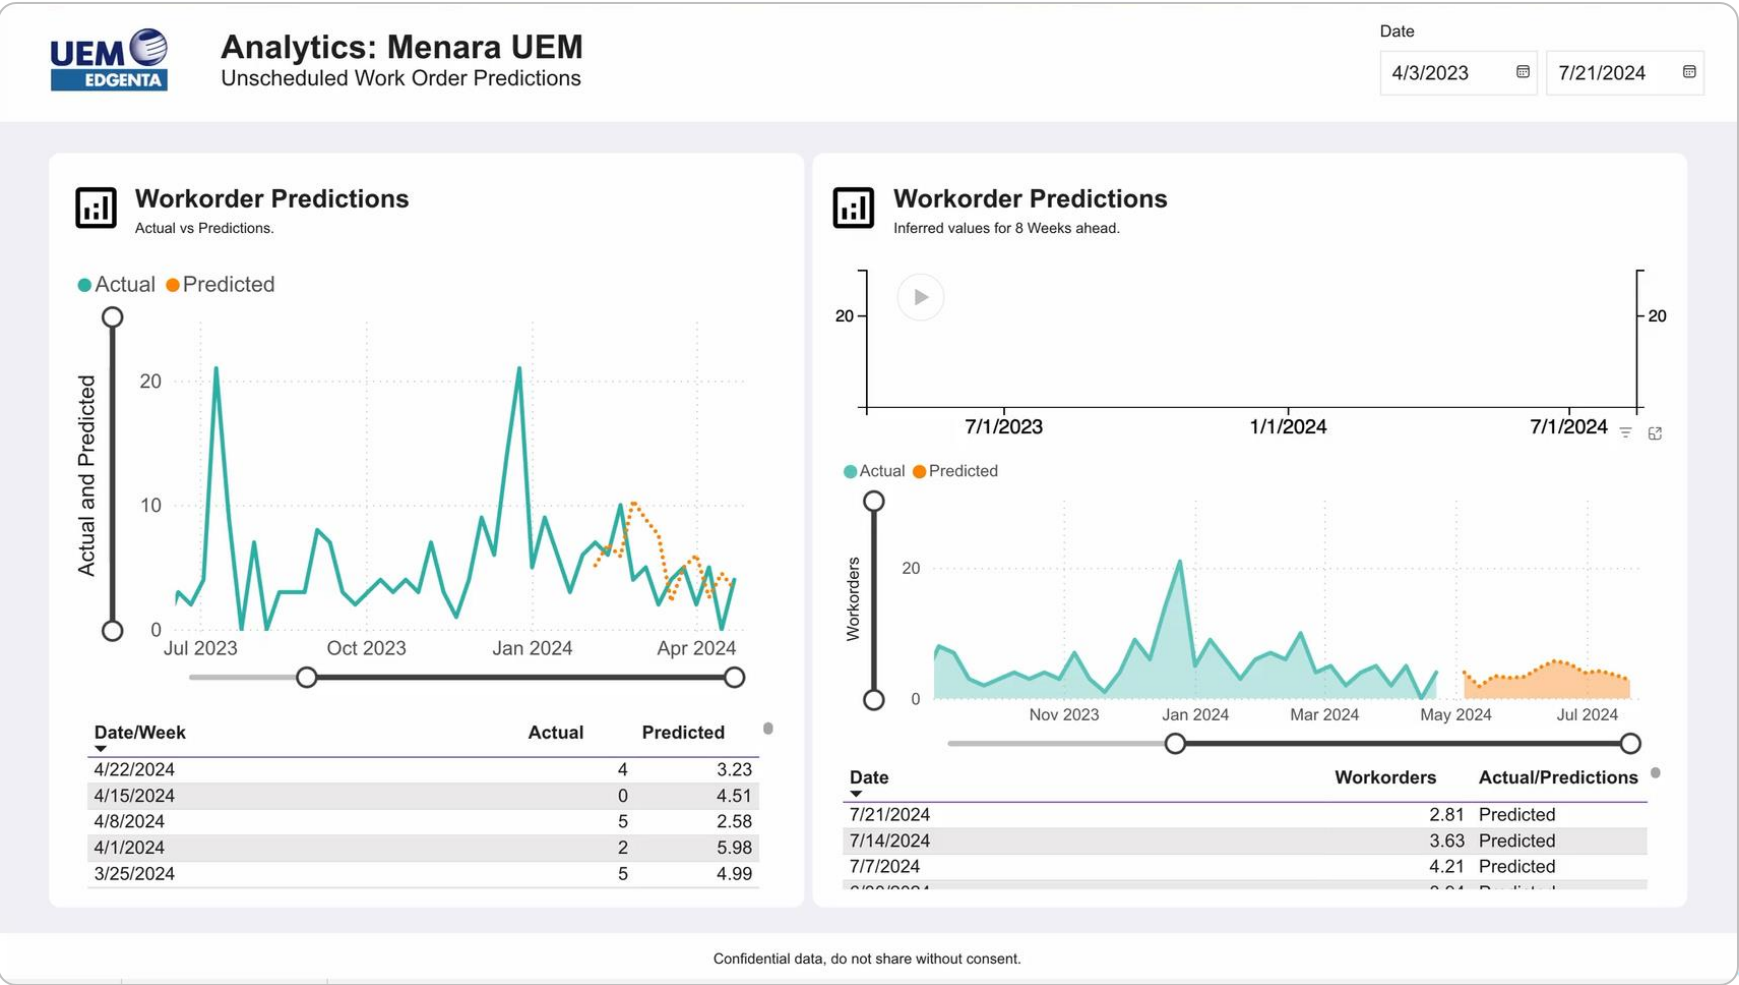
UEM EDGENTA

Analytics: Menara UEM
Unscheduled Work Order Predictions

Date
4/3/2023
7/21/2024

Workorder Predictions
Actual vs Predictions.

Actual Predicted

Actual and Predicted
20
10
0
Jul 2023
Oct 2023
Jan 2024
Apr 2024

| Date/Week | Actual | Predicted |
|---|---|---|
| 4/22/2024 | 4 | 3.23 |
| 4/15/2024 | 0 | 4.51 |
| 4/8/2024 | 5 | 2.58 |
| 4/1/2024 | 2 | 5.98 |
| 3/25/2024 | 5 | 4.99 |

Workorder Predictions
Inferred values for 8 Weeks ahead.

20
20
7/1/2023
1/1/2024
7/1/2024

Actual Predicted

Workorders
20
0
Nov 2023
Jan 2024
Mar 2024
May 2024
Jul 2024

| Date | Workorders | Actual/Predictions |
|---|---|---|
| 7/21/2024 | 2.81 | Predicted |
| 7/14/2024 | 3.63 | Predicted |
| 7/7/2024 | 4.21 | Predicted |
| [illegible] | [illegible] | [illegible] |

Confidential data, do not share without consent.